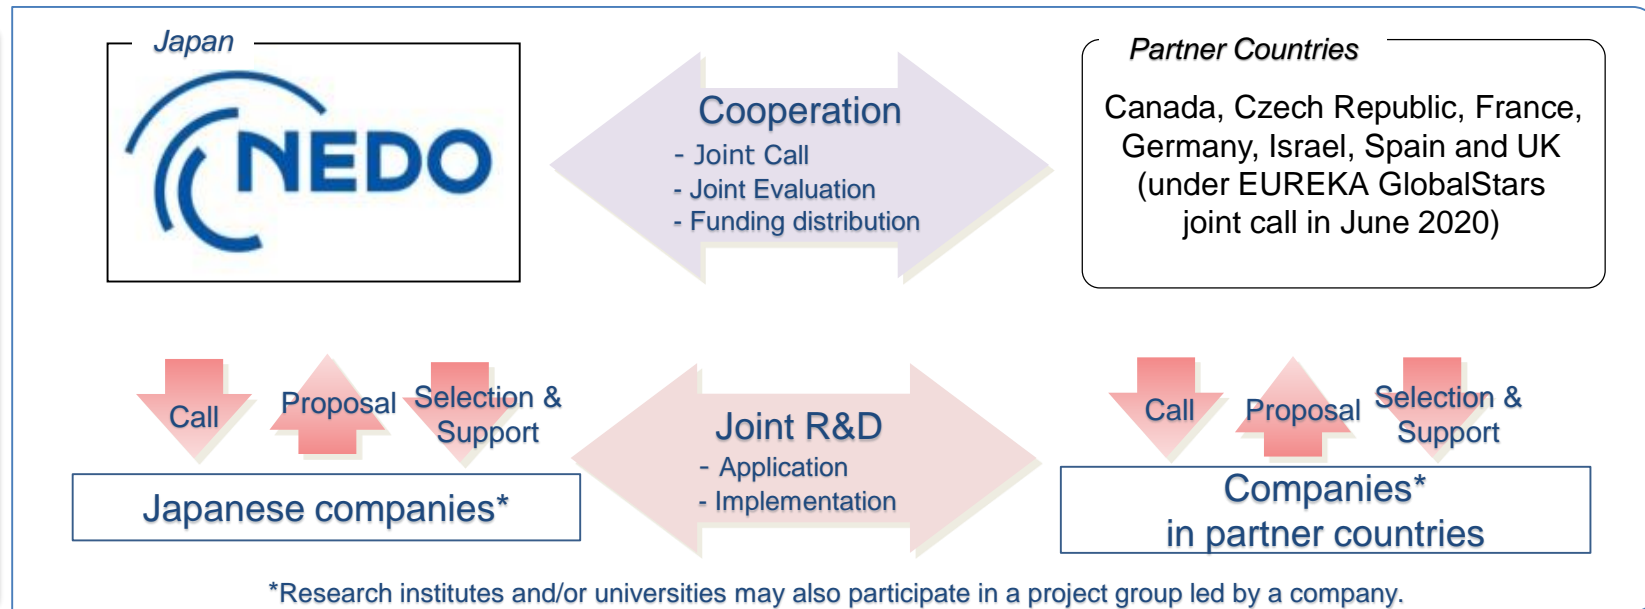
Japan

NEDO

Cooperation
- Joint Call
- Joint Evaluation
- Funding distribution

Partner Countries

Canada, Czech Republic, France, Germany, Israel, Spain and UK (under EUREKA GlobalStars joint call in June 2020)

Call

Proposal

Selection & Support

Japanese companies*

Joint R&D
- Application
- Implementation

Call

Proposal

Selection & Support

Companies* in partner countries

*Research institutes and/or universities may also participate in a project group led by a company.